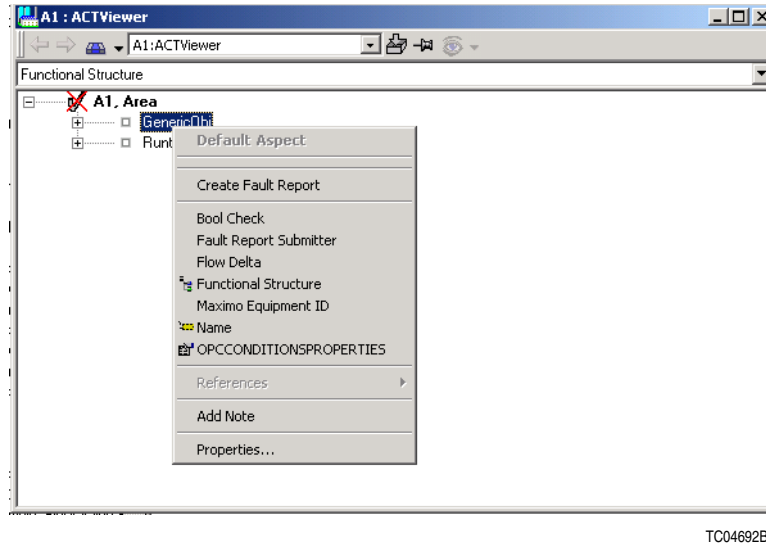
A1 : ACTViewer

A1:ACTViewer

Functional Structure

A1, Area
GenericObj
Runt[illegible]

Default Aspect

Create Fault Report

Bool Check
Fault Report Submitter
Flow Delta
Functional Structure
Maximo Equipment ID
Name
OPCCONDITIONSPROPERTIES

References

Add Note

Properties...

TC04692B